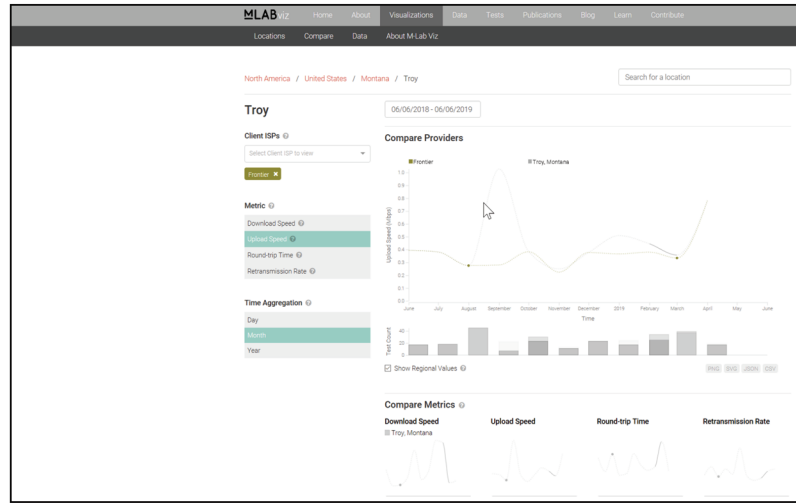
M-LAB viz Home About Visualizations Data Tests Publications Blog Learn Contribute

Locations Compare Data About M-Lab Viz

North America / United States / Montana / Troy

Search for a location

Troy

06/06/2018 - 06/06/2019

Client ISPs

Select Client ISP to view

Frontier ✖

Metric

Download Speed

Upload Speed

Round-trip Time

Retransmission Rate

Time Aggregation

Day

Month

Year

Compare Providers

Frontier

Troy, Montana

Upload Speed (Mbps)

1.0
0.9
0.8
0.7
0.6
0.5
0.4
0.3
0.2
0.1
0.0

June July August September October November December 2019 February March April May June

Time

Test Count

40
30
20
10
0

Show Regional Values

PNG SVG JSON CSV

Compare Metrics

Download Speed

Troy, Montana

Upload Speed

Round-trip Time

Retransmission Rate